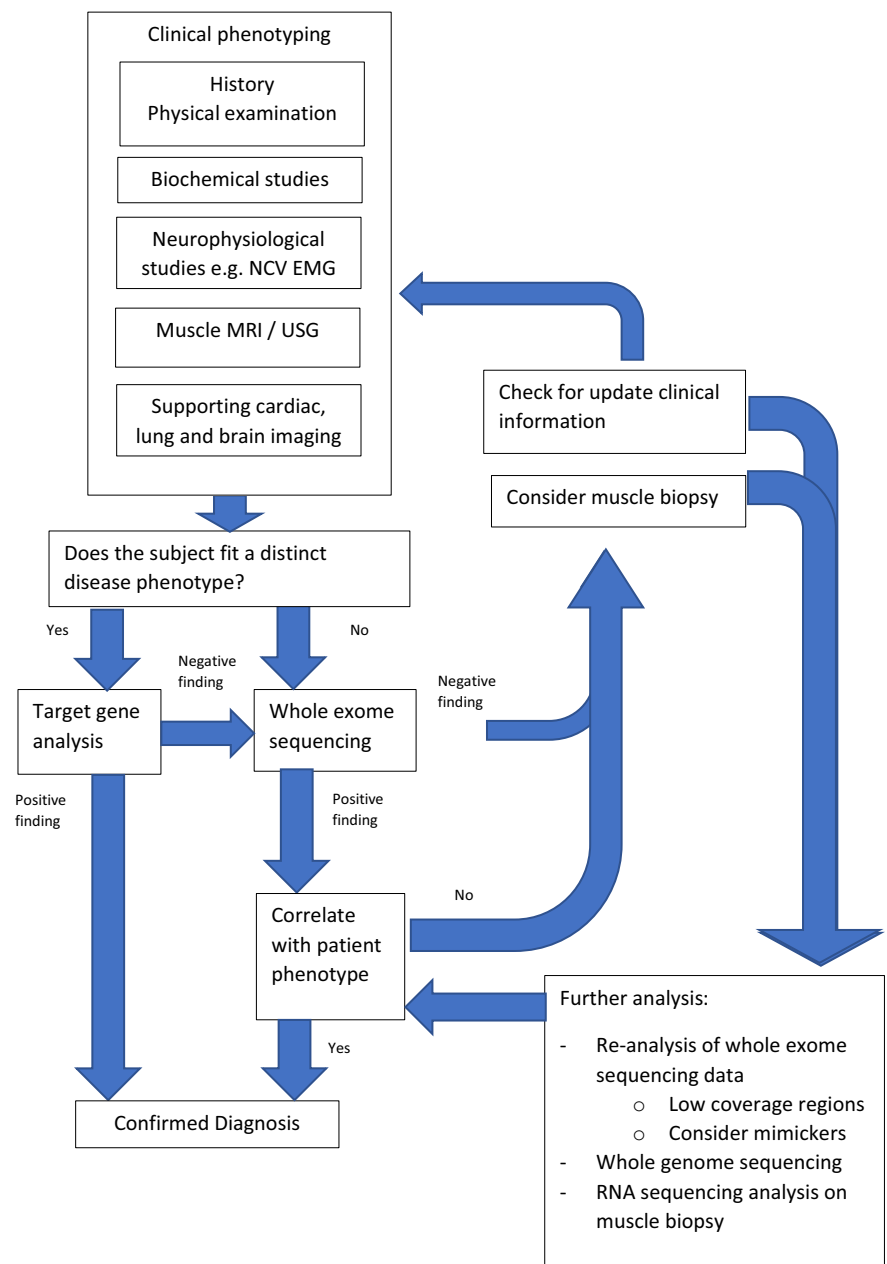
Clinical phenotyping

History
Physical examination

Biochemical studies

Neurophysiological studies e.g. NCV EMG

Muscle MRI / USG

Supporting cardiac, lung and brain imaging

Check for update clinical information

Consider muscle biopsy

Does the subject fit a distinct disease phenotype?

Yes

No

Negative finding

Target gene analysis

Whole exome sequencing

Negative finding

Positive finding

Positive finding

No

Correlate with patient phenotype

Yes

Confirmed Diagnosis

Further analysis:
- Re-analysis of whole exome sequencing data
  o Low coverage regions
  o Consider mimickers
- Whole genome sequencing
- RNA sequencing analysis on muscle biopsy